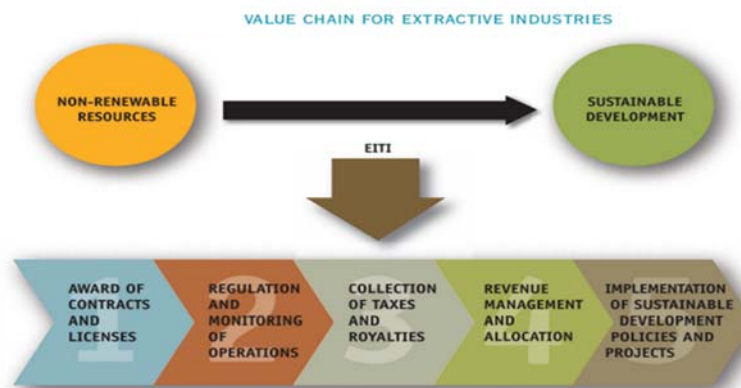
VALUE CHAIN FOR EXTRACTIVE INDUSTRIES

NON-RENEWABLE RESOURCES

SUSTAINABLE DEVELOPMENT

EITI

1 AWARD OF CONTRACTS AND LICENSES

2 REGULATION AND MONITORING OF OPERATIONS

3 COLLECTION OF TAXES AND ROYALTIES

4 REVENUE MANAGEMENT AND ALLOCATION

5 IMPLEMENTATION OF SUSTAINABLE DEVELOPMENT POLICIES AND PROJECTS